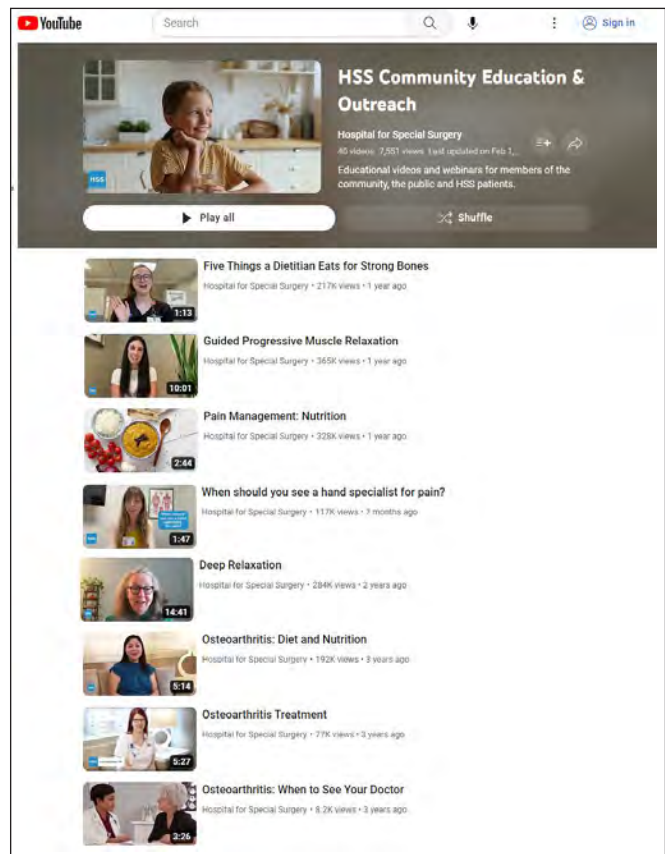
YouTube

Search

Sign in

HSS

HSS Community Education & Outreach

Hospital for Special Surgery

40 videos 7,551 views Last updated on Feb 1, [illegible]

Educational videos and webinars for members of the community, the public and HSS patients.

Play all

Shuffle

1:13
Five Things a Dietitian Eats for Strong Bones
Hospital for Special Surgery • 217K views • 1 year ago

10:01
Guided Progressive Muscle Relaxation
Hospital for Special Surgery • 365K views • 1 year ago

2:44
Pain Management: Nutrition
Hospital for Special Surgery • 328K views • 1 year ago

1:47
When should you see a hand specialist for pain?
Hospital for Special Surgery • 117K views • 7 months ago

14:41
Deep Relaxation
Hospital for Special Surgery • 284K views • 2 years ago

5:14
Osteoarthritis: Diet and Nutrition
Hospital for Special Surgery • 192K views • 3 years ago

5:27
Osteoarthritis Treatment
Hospital for Special Surgery • 77K views • 3 years ago

3:26
Osteoarthritis: When to See Your Doctor
Hospital for Special Surgery • 8.2K views • 3 years ago